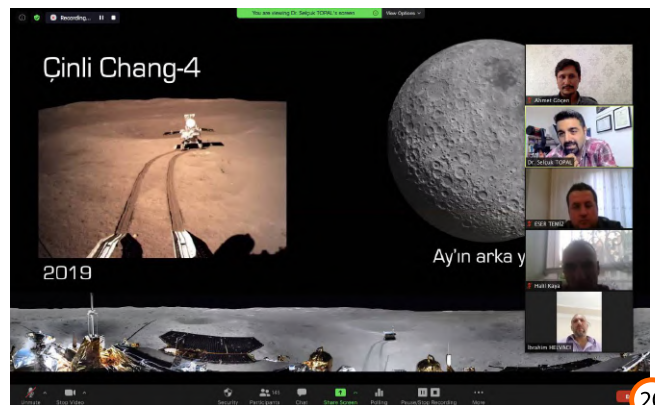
Recording...

You are viewing Dr. Selçuk TOPAL's screen

View Options

Çinli Chang-4

2019

Ay'ın arka y

Ahmet Çoşan

Dr. Selçuk TOPAL

ESER TEMİZ

Halil Kaya

İbrahim HELVACI

Unmute

Stop Video

Security

Participants

Chat

Share Screen

Polling

Pause/Stop Recording

More